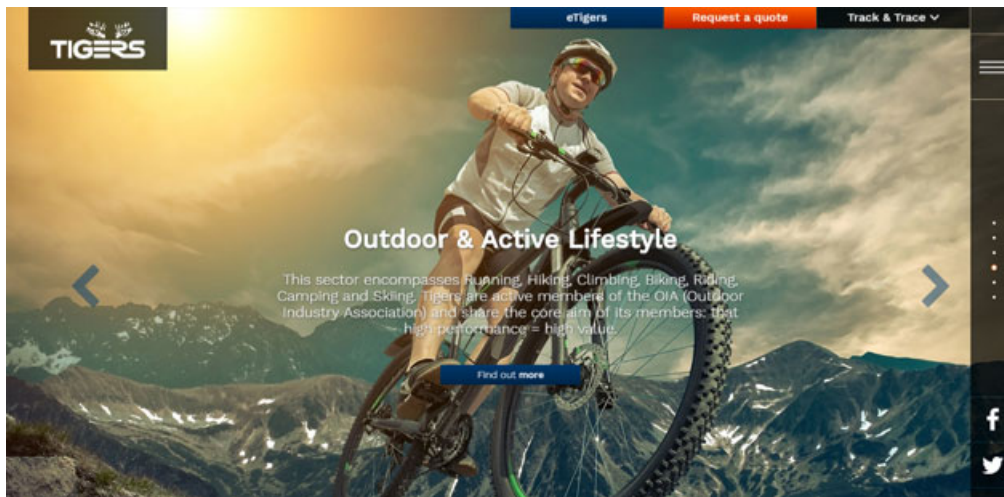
TIGERS

eTigers

Request a quote

Track & Trace

Outdoor & Active Lifestyle

This sector encompasses Running, Hiking, Climbing, Biking, Riding, Camping and Skiing. Tigers are active members of the OIA (Outdoor Industry Association) and share the core aim of its members: that high performance = high value.

Find out more